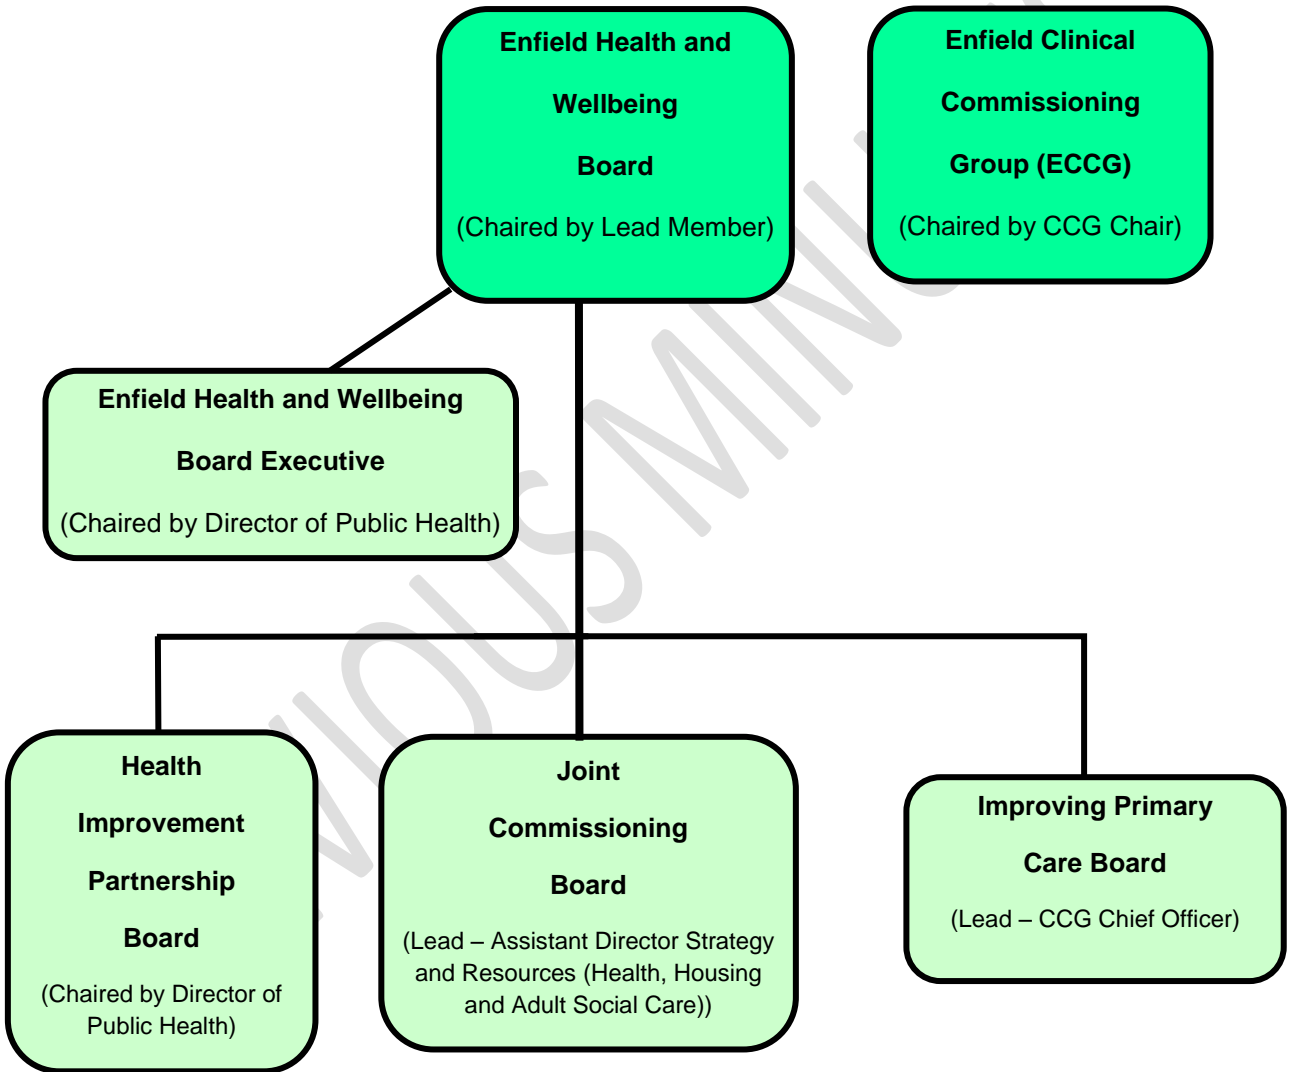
Enfield Health and Wellbeing Board

(Chaired by Lead Member)

Enfield Clinical Commissioning Group (ECCG)

(Chaired by CCG Chair)

Enfield Health and Wellbeing Board Executive

(Chaired by Director of Public Health)

Health Improvement Partnership Board

(Chaired by Director of Public Health)

Joint Commissioning Board

(Lead – Assistant Director Strategy and Resources (Health, Housing and Adult Social Care))

Improving Primary Care Board

(Lead – CCG Chief Officer)

VIOUS MINU